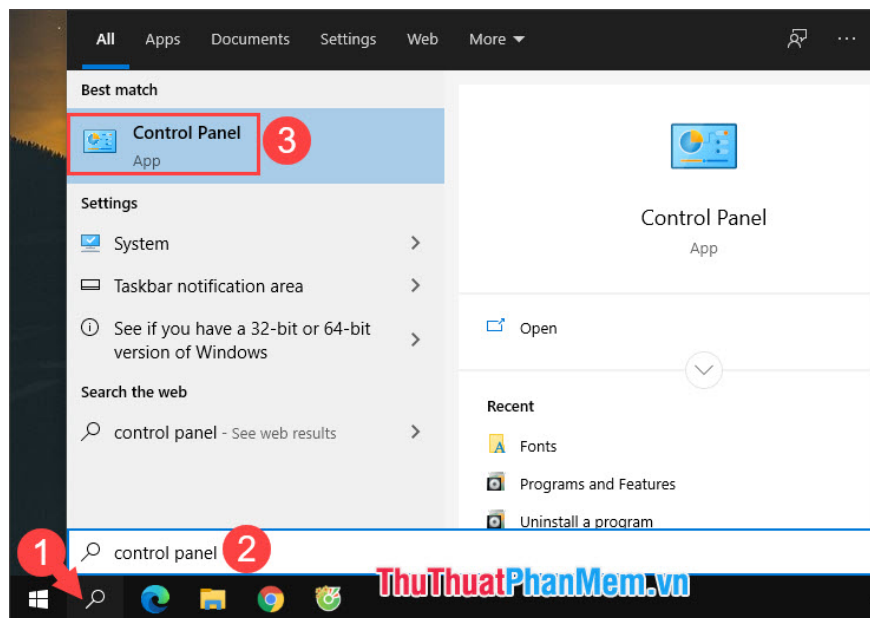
All Apps Documents Settings Web More

Best match

Control Panel
App

3

Settings

System

Taskbar notification area

See if you have a 32-bit or 64-bit version of Windows

Search the web

control panel - See web results

Control Panel
App

Open

Recent

Fonts

Programs and Features

Uninstall a program

1

control panel

2

ThuThuatPhanMem.vn